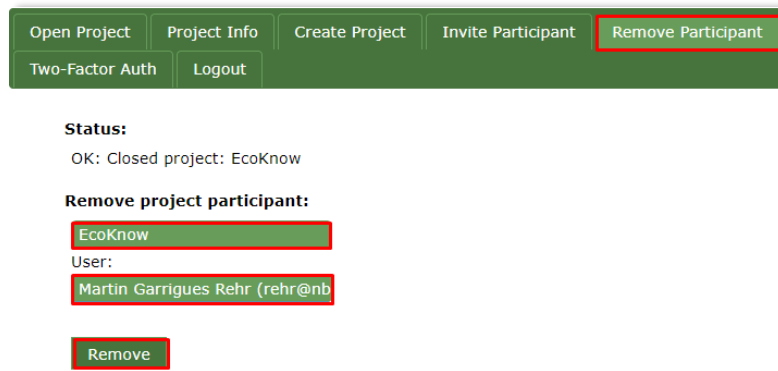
Open Project Project Info Create Project Invite Participant Remove Participant
Two-Factor Auth Logout

Status:
OK: Closed project: EcoKnow

Remove project participant:
EcoKnow
User:
Martin Garrigues Rehr (rehr@nb

Remove